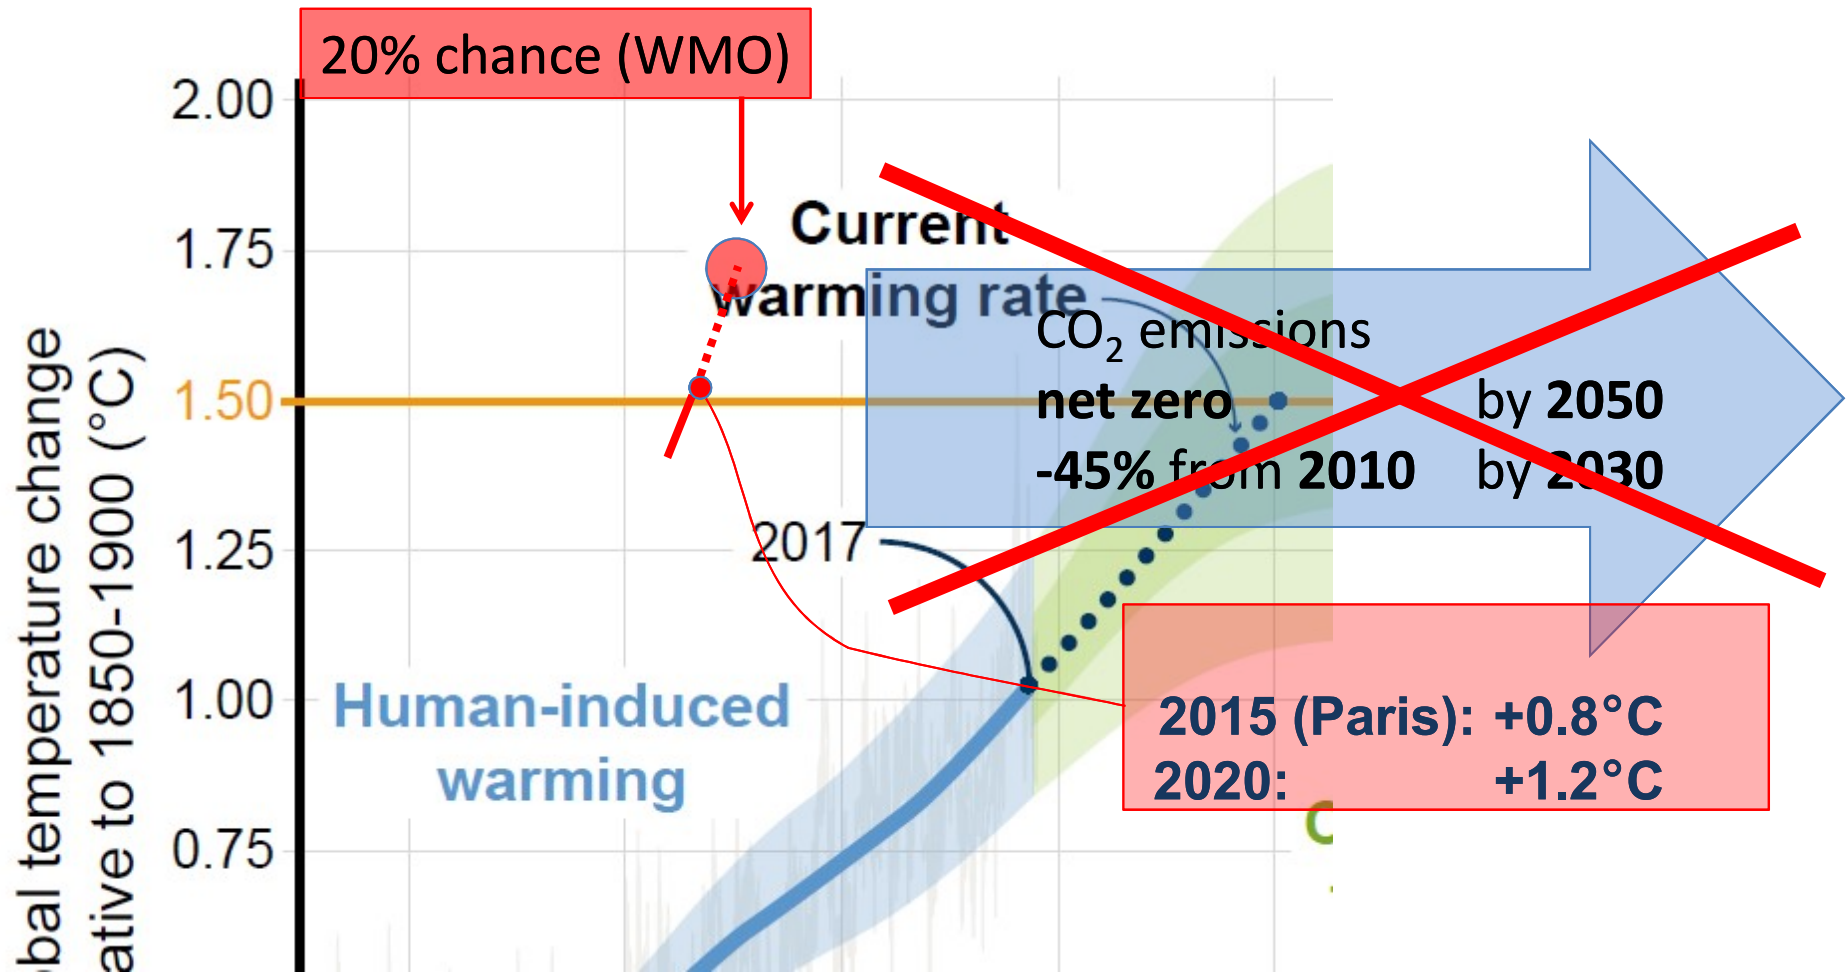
20% chance (WMO)

2.00
1.75
1.50
1.25
1.00
0.75

bal temperature change
ative to 1850-1900 (°C)

Current
warming rate

$CO_2$ emissions
net zero by 2050
-45% from 2010 by 2030

2017

Human-induced
warming

2015 (Paris): +0.8°C
2020: +1.2°C